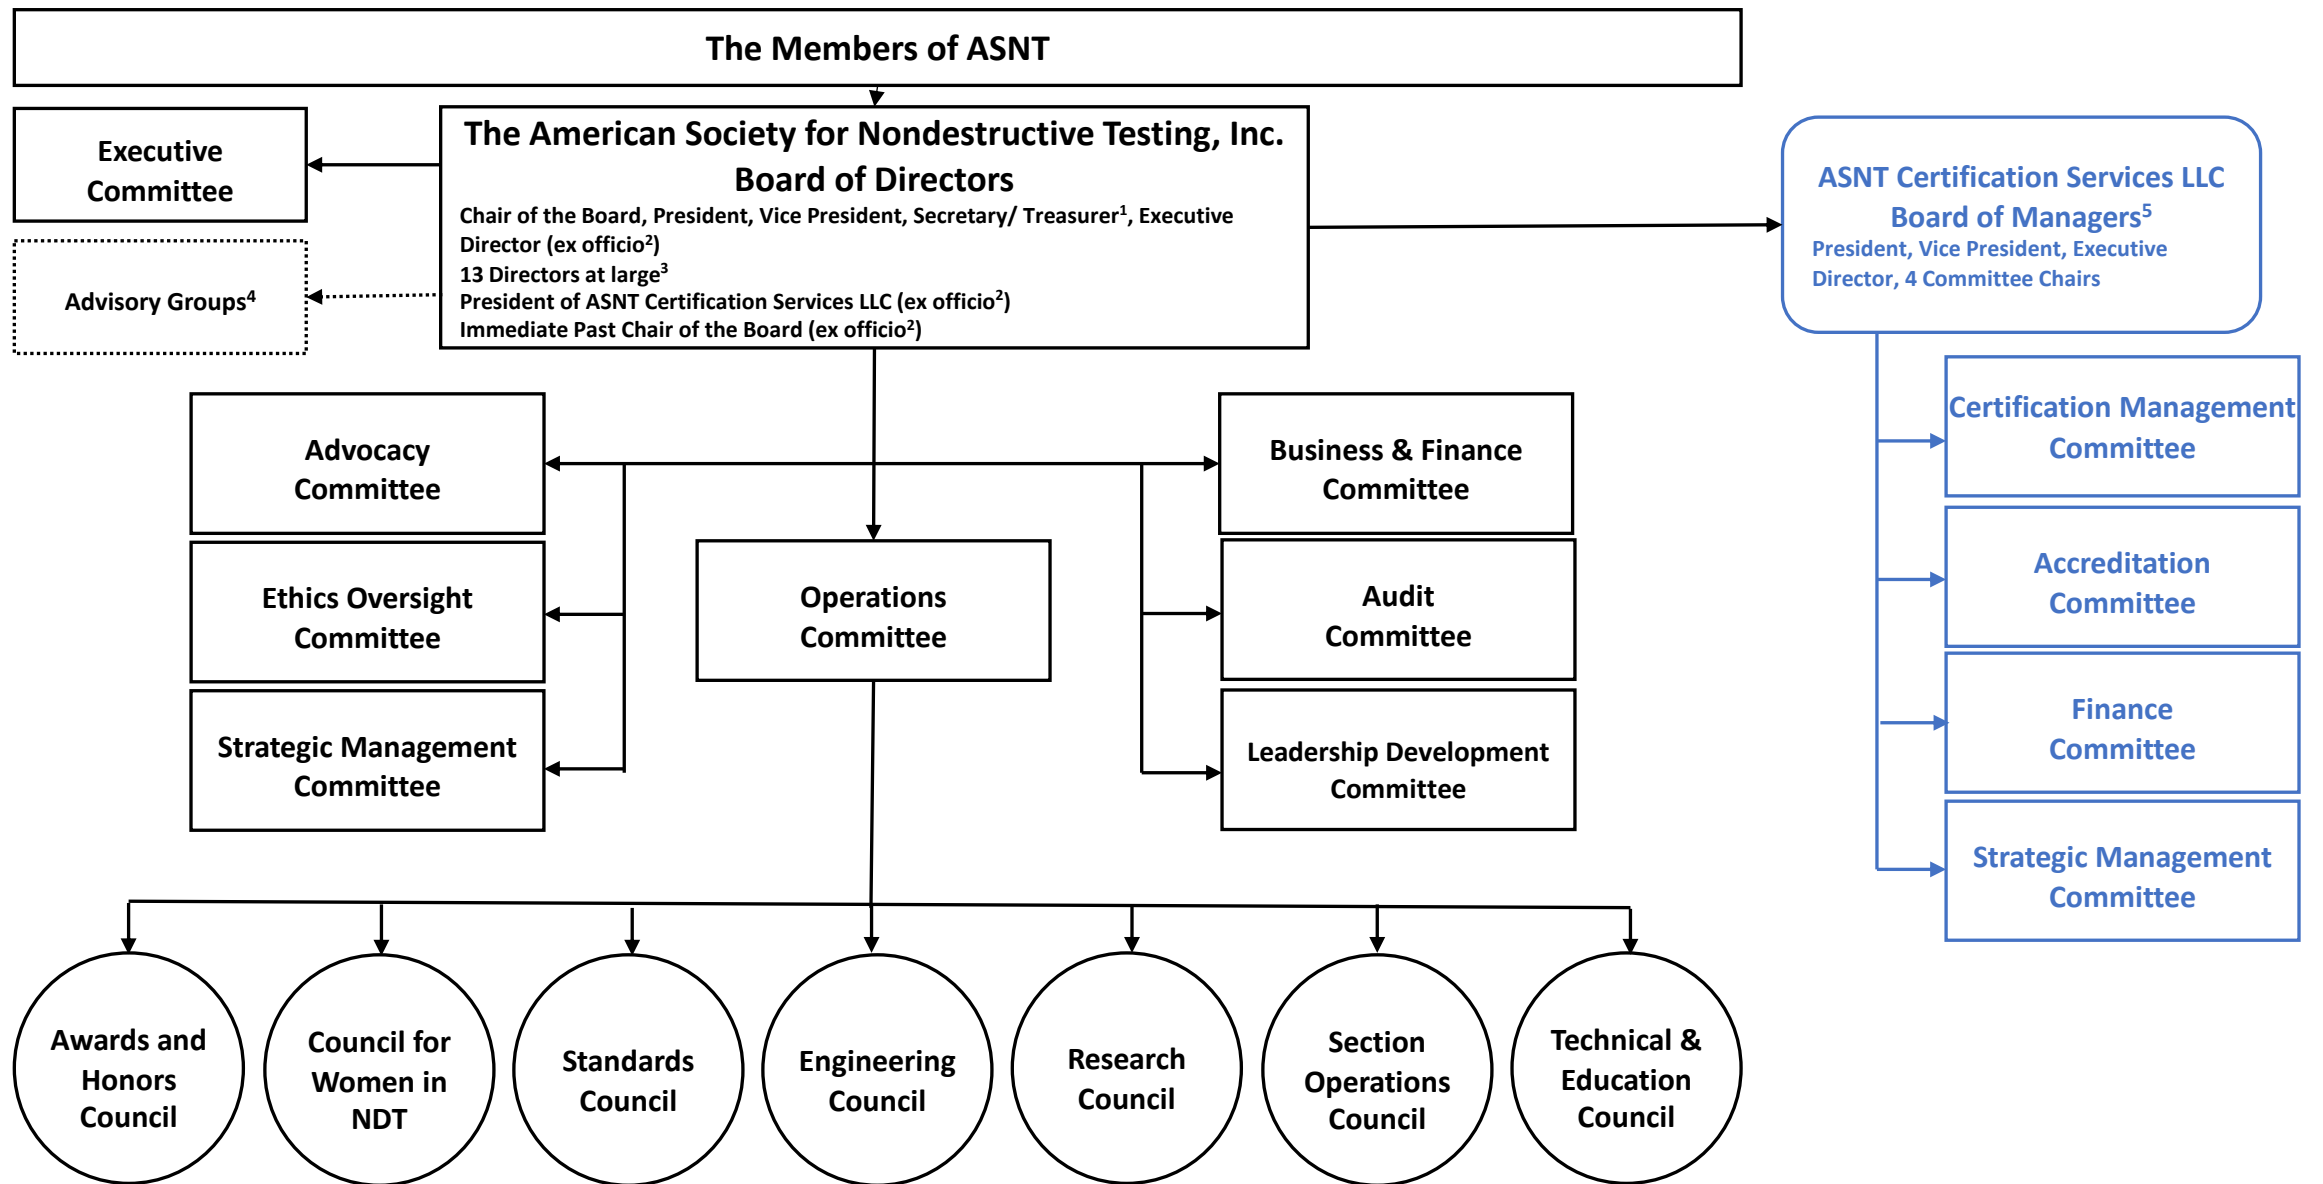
The Members of ASNT

Executive Committee

Advisory Groups$^4$

The American Society for Nondestructive Testing, Inc. Board of Directors

Chair of the Board, President, Vice President, Secretary/ Treasurer$^1$, Executive Director (ex officio$^2$)
13 Directors at large$^3$
President of ASNT Certification Services LLC (ex officio$^2$)
Immediate Past Chair of the Board (ex officio$^2$)

ASNT Certification Services LLC Board of Managers$^5$

President, Vice President, Executive Director, 4 Committee Chairs

Certification Management Committee

Accreditation Committee

Finance Committee

Strategic Management Committee

Advocacy Committee

Ethics Oversight Committee

Strategic Management Committee

Operations Committee

Business & Finance Committee

Audit Committee

Leadership Development Committee

Awards and Honors Council

Council for Women in NDT

Standards Council

Engineering Council

Research Council

Section Operations Council

Technical & Education Council